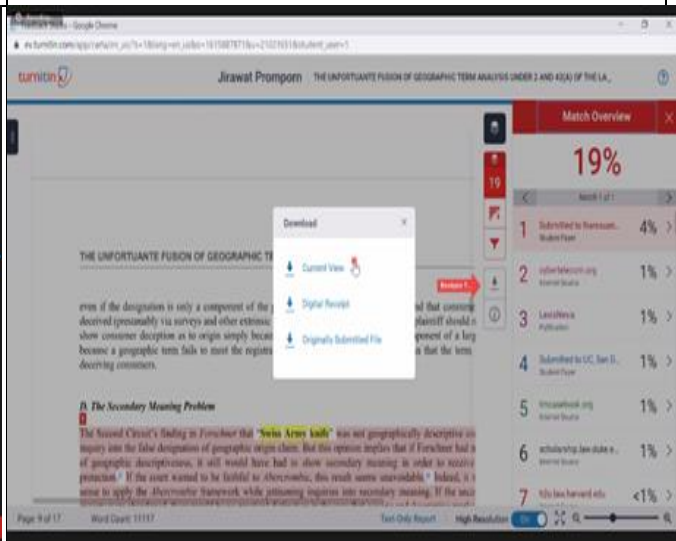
Feedback Studio - Google Chrome

ev.turnitin.com/app/carta/en_us/?s=1&lang=en_us&o=1615887871&u=2102165&student_user=1

turnitin

Jirawat Prompom THE UNFORTUANTE FUSION OF GEOGRAPHIC TERM ANALYSIS UNDER 2 AND 43(A) OF THE LA...

Match Overview

19%

Match 1 of 1

19

THE UNFORTUANTE FUSION OF GEOGRAPHIC T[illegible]

Download

Current View

Digital Receipt

Originally Submitted File

even if the designation is only a component of the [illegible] deceived (presumably via surveys and other extrinsic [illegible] show consumer deception as to origin simply becau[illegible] became a geographic term fails to meet the regist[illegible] deceiving consumers.

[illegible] and that consum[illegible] plaintiff should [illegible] ponent of a larg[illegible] that the term

D. The Secondary Meaning Problem

The Second Circuit's finding in Forschner that "Swiss Army knife" was not geographically descriptive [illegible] inquiry into the false designation of geographic origin claim. But this opinion implies that if Forschner had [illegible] of geographic descriptiveness, it still would have had to show secondary meaning in order to receive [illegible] protection. If the court wanted to be faithful to Abercrombie, this result seems unavoidable. Indeed, it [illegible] sense to apply the Abercrombie framework while jettisoning inquiries into secondary meaning. If the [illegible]

1 Submitted to Roosevelt... Student Paper 4%

2 cyberlawcenter.org Internet Source 1%

3 LexisNexis Publication 1%

4 Submitted to UC, San D... Student Paper 1%

5 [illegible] Internet Source 1%

6 scholarship.law.duke.e... Internet Source 1%

7 hls.law.harvard.edu <1%

Page 9 of 17 Word Count: 11117 Text-Only Report High Resolution On